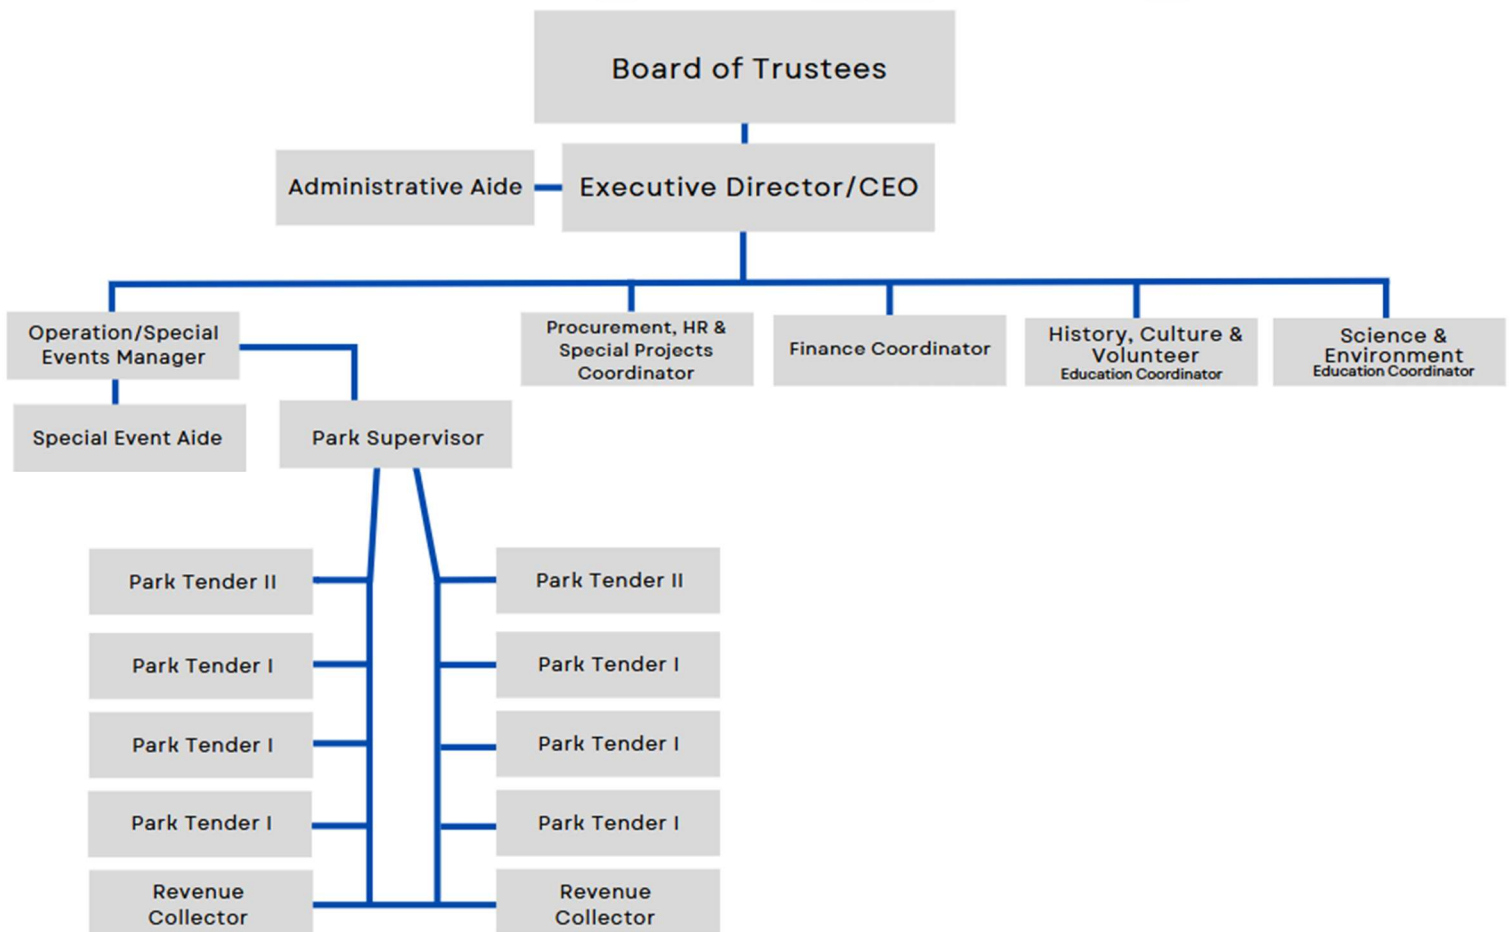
Board of Trustees

Administrative Aide

Executive Director/CEO

Operation/Special Events Manager

Procurement, HR & Special Projects Coordinator

Finance Coordinator

History, Culture & Volunteer Education Coordinator

Science & Environment Education Coordinator

Special Event Aide

Park Supervisor

Park Tender II

Park Tender I

Park Tender I

Park Tender I

Revenue Collector

Park Tender II

Park Tender I

Park Tender I

Park Tender I

Revenue Collector